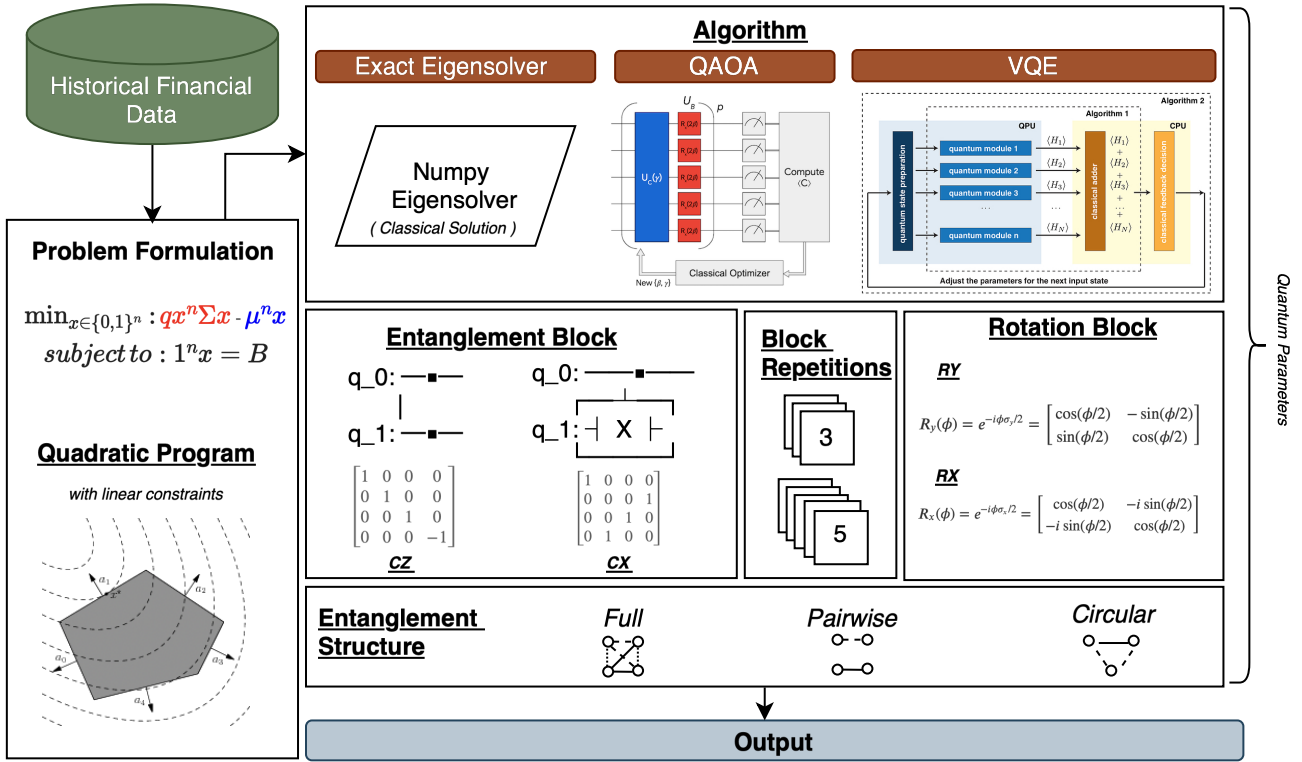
Historical Financial Data

Problem Formulation

$\min_{x\in\{0,1\}^n} : qx^n\Sigma x - \mu^n x$
$subject\,to : 1^n x = B$

Quadratic Program

with linear constraints

$a_1$ $x^*$ $a_2$ $a_0$ $a_3$ $a_4$

Algorithm

Exact Eigensolver

QAOA

VQE

Numpy Eigensolver
( Classical Solution )

$U_B$ $p$
$U_C(\gamma)$
$R_x(2\beta)$
Compute $\langle C \rangle$
Classical Optimizer
New $(\beta, \gamma)$

Algorithm 2
Algorithm 1
QPU
CPU
quantum state preparation
quantum module 1
quantum module 2
quantum module 3
...
quantum module n
$\langle H_1 \rangle$
$\langle H_2 \rangle$
$\langle H_3 \rangle$
...
$\langle H_N \rangle$
classical adder
$\langle H_1 \rangle + \langle H_2 \rangle + \langle H_3 \rangle + ... + \langle H_N \rangle$
classical feedback decision
Adjust the parameters for the next input state

Entanglement Block

q_0:
q_1:

q_0:
q_1: X

$\begin{bmatrix} 1 & 0 & 0 & 0 \\ 0 & 1 & 0 & 0 \\ 0 & 0 & 1 & 0 \\ 0 & 0 & 0 & -1 \end{bmatrix}$

CZ

$\begin{bmatrix} 1 & 0 & 0 & 0 \\ 0 & 0 & 0 & 1 \\ 0 & 0 & 1 & 0 \\ 0 & 1 & 0 & 0 \end{bmatrix}$

CX

Block Repetitions

3

5

Rotation Block

RY

$R_y(\phi) = e^{-i\phi\sigma_y/2} = \begin{bmatrix} \cos(\phi/2) & -\sin(\phi/2) \\ \sin(\phi/2) & \cos(\phi/2) \end{bmatrix}$

RX

$R_x(\phi) = e^{-i\phi\sigma_x/2} = \begin{bmatrix} \cos(\phi/2) & -i\sin(\phi/2) \\ -i\sin(\phi/2) & \cos(\phi/2) \end{bmatrix}$

Entanglement Structure

Full

Pairwise

Circular

Quantum Parameters

Output